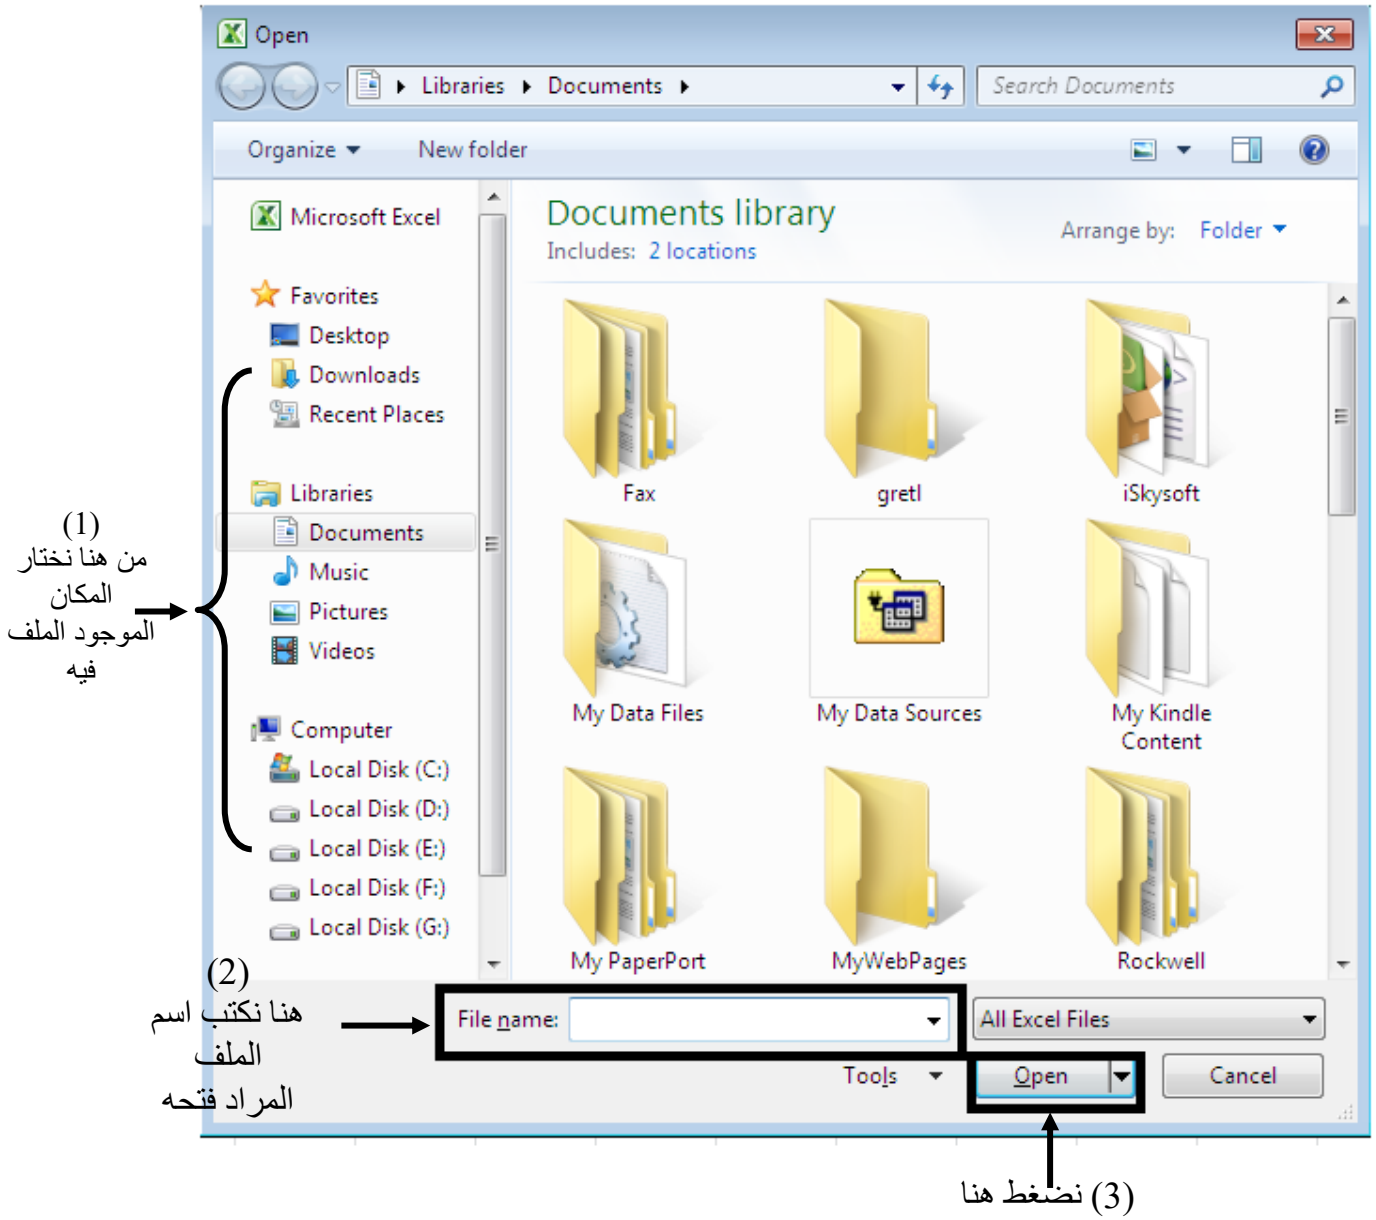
Open

Libraries ▸ Documents ▸

Search Documents

Organize ▾ New folder

Microsoft Excel

Favorites
Desktop
Downloads
Recent Places

Libraries
Documents
Music
Pictures
Videos

Computer
Local Disk (C:)
Local Disk (D:)
Local Disk (E:)
Local Disk (F:)
Local Disk (G:)

Documents library
Includes: 2 locations

Arrange by: Folder ▾

Fax
gretl
iSkysoft
My Data Files
My Data Sources
My Kindle Content
My PaperPort
MyWebPages
Rockwell

(1)
من هنا نختار المكان الموجود الملف فيه

(2)
هنا نكتب اسم الملف المراد فتحه

File name:
All Excel Files
Tools
Open
Cancel

(3) نضغط هنا